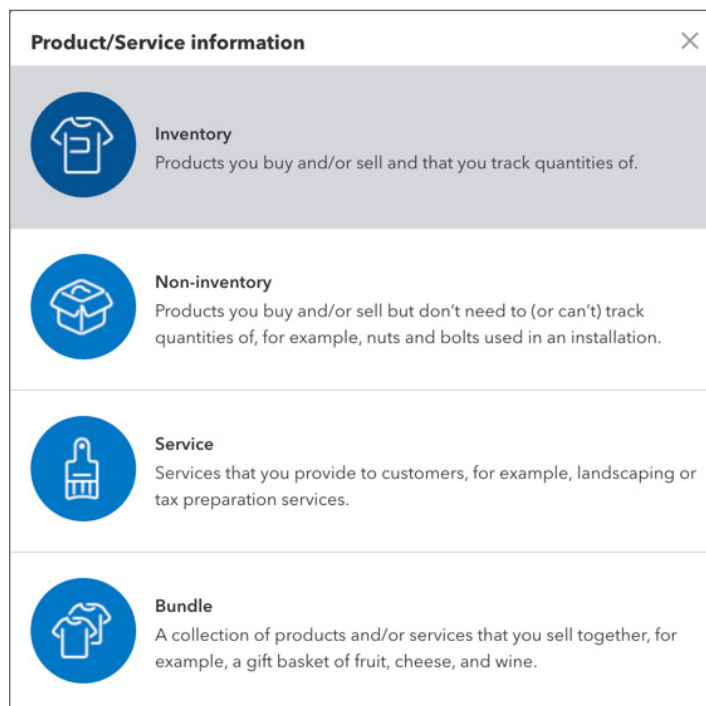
Product/Service information

×

Inventory
Products you buy and/or sell and that you track quantities of.

Non-inventory
Products you buy and/or sell but don't need to (or can't) track quantities of, for example, nuts and bolts used in an installation.

Service
Services that you provide to customers, for example, landscaping or tax preparation services.

Bundle
A collection of products and/or services that you sell together, for example, a gift basket of fruit, cheese, and wine.